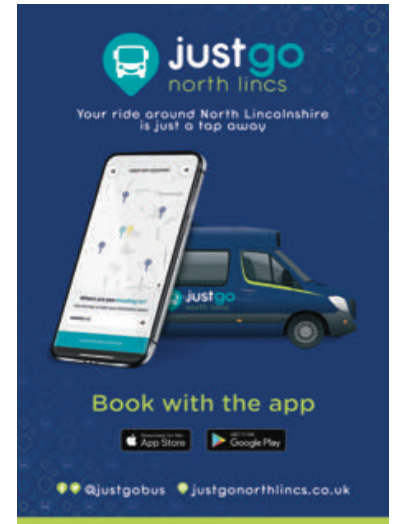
justgo
north lincs

Your ride around North Lincolnshire is just a tap away

Where are you heading to?

justgo
north lincs

Book with the app

Download on the App Store

GET IT ON Google Play

@justgobus justgonorthlincs.co.uk